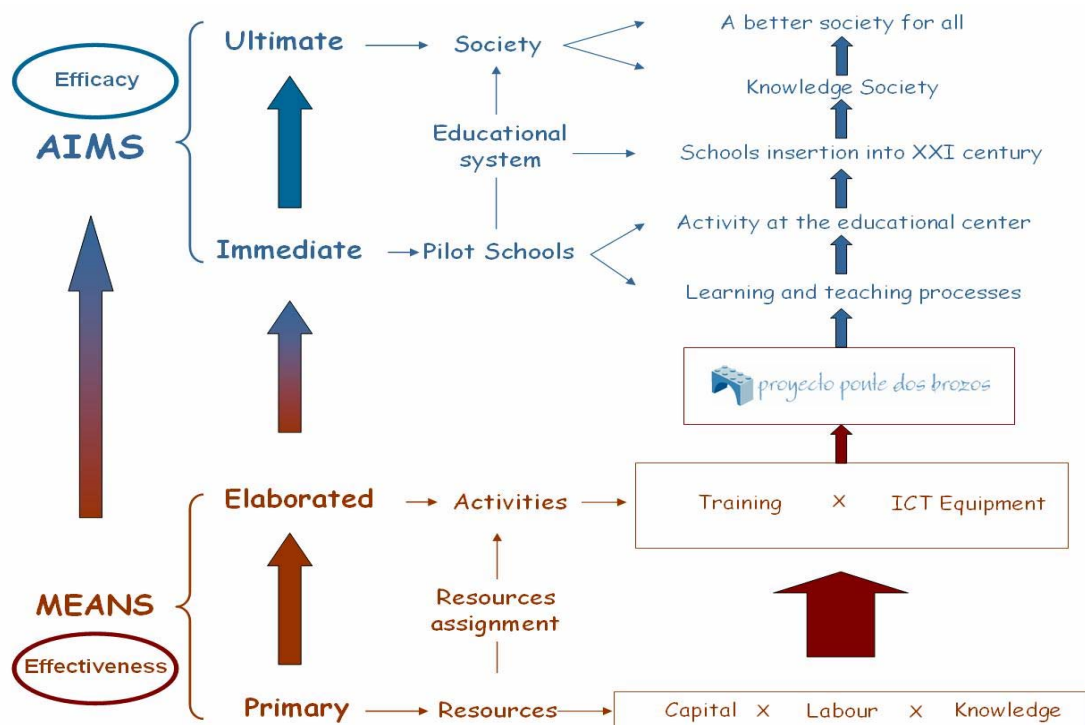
Efficacy

AIMS

Ultimate

Society

A better society for all

Knowledge Society

Educational system

Schools insertion into XXI century

Immediate

Pilot Schools

Activity at the educational center

Learning and teaching processes

proyecto ponte dos brazos

Elaborated

Activities

Training × ICT Equipment

Resources assignment

MEANS

Effectiveness

Primary

Resources

Capital × Labour × Knowledge